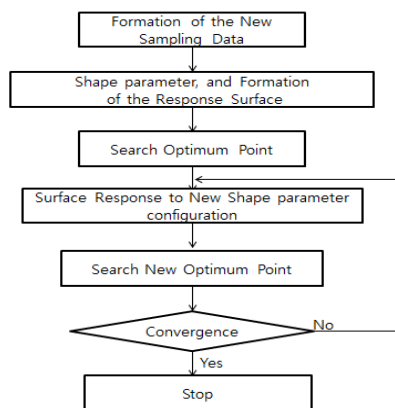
Formation of the New Sampling Data

Shape parameter, and Formation of the Response Surface

Search Optimum Point

Surface Response to New Shape parameter configuration

Search New Optimum Point

Convergence

No

Yes

Stop